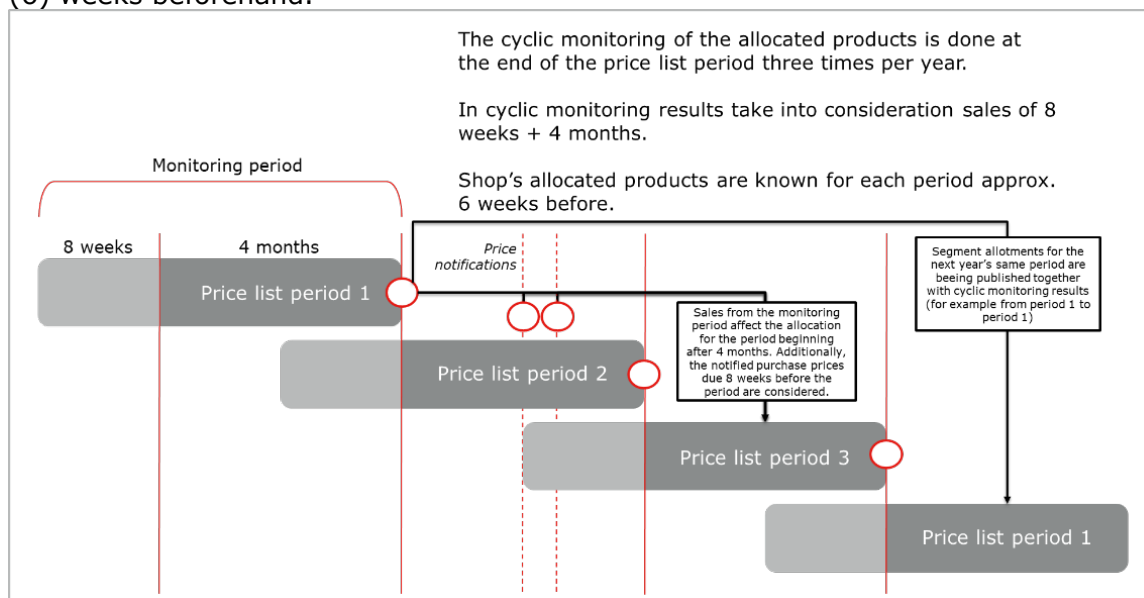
(6) weeks beforehand.

The cyclic monitoring of the allocated products is done at the end of the price list period three times per year.

In cyclic monitoring results take into consideration sales of 8 weeks + 4 months.

Shop's allocated products are known for each period approx. 6 weeks before.

Monitoring period

8 weeks

4 months

Price notifications

Segment allotments for the next year's same period are being published together with cyclic monitoring results (for example from period 1 to period 1)

Price list period 1

Sales from the monitoring period affect the allocation for the period beginning after 4 months. Additionally, the notified purchase prices due 8 weeks before the period are considered.

Price list period 2

Price list period 3

Price list period 1